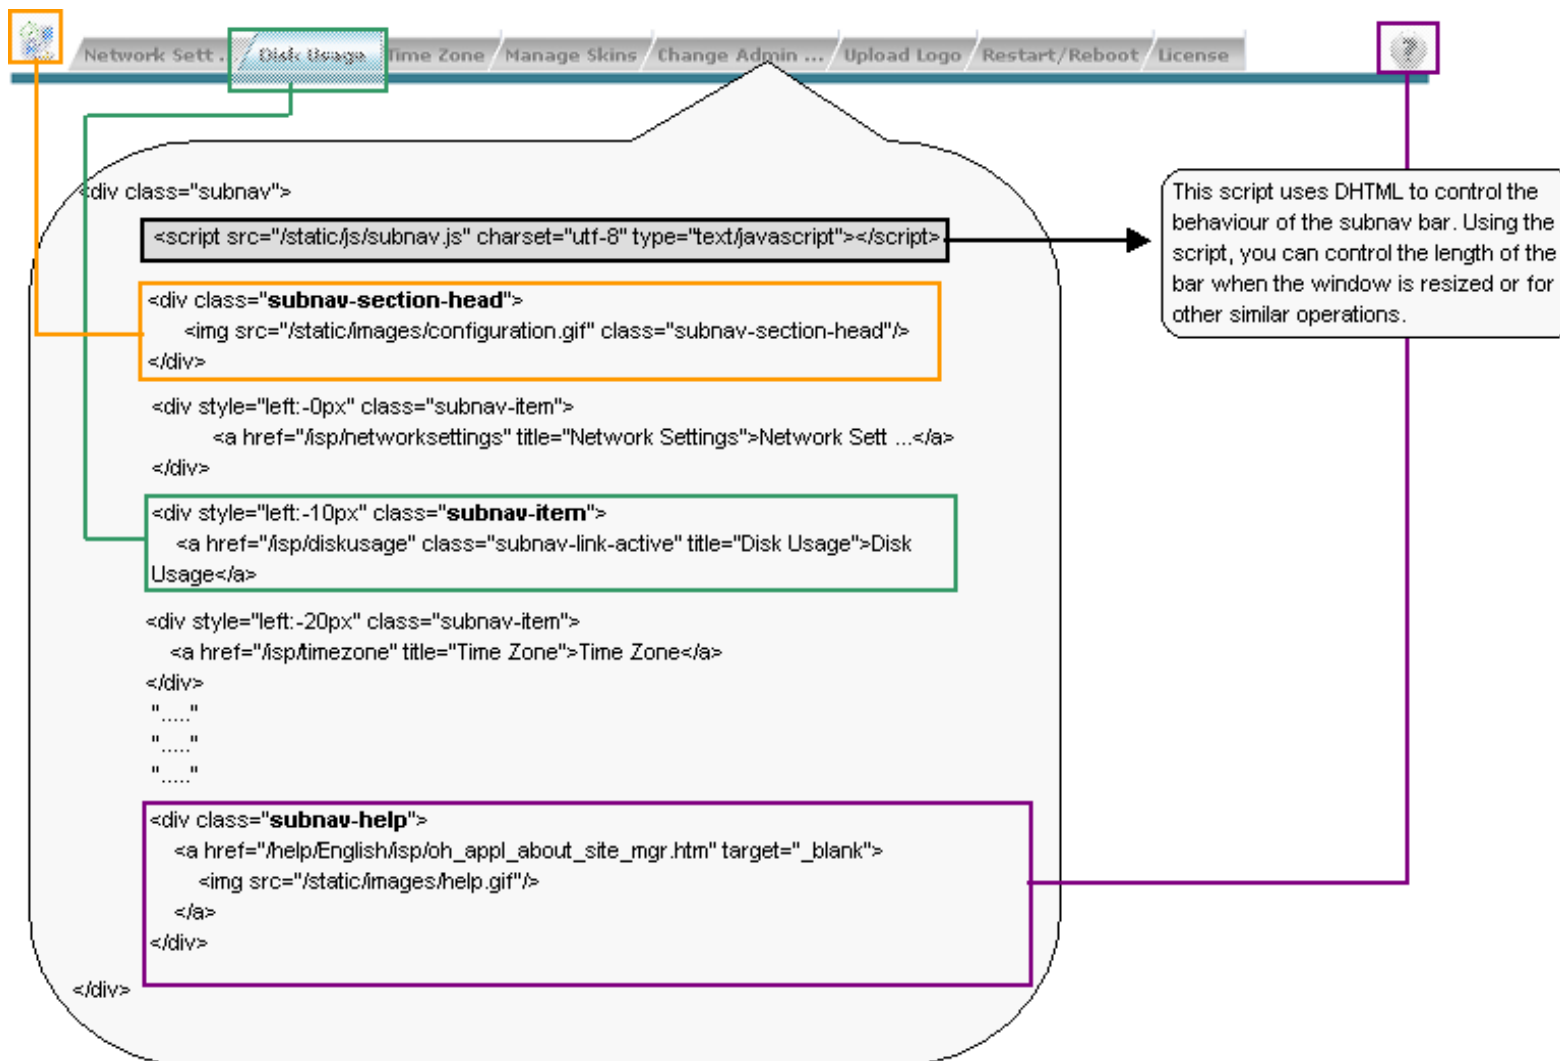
Network Sett ... Disk Usage Time Zone Manage Skins Change Admin ... Upload Logo Restart/Reboot License

?

<div class="subnav">

<script src="/static/js/subnav.js" charset="utf-8" type="text/javascript"></script>

<div class="**subnav-section-head**">
<img src="/static/images/configuration.gif" class="subnav-section-head"/>
</div>

<div style="left:-0px" class="subnav-item">
<a href="/isp/networksettings" title="Network Settings">Network Sett ...</a>
</div>

<div style="left:-10px" class="**subnav-item**">
<a href="/isp/diskusage" class="subnav-link-active" title="Disk Usage">Disk Usage</a>

<div style="left:-20px" class="subnav-item">
<a href="/isp/timezone" title="Time Zone">Time Zone</a>
</div>
"....."
"....."
"....."

<div class="**subnav-help**">
<a href="/help/English/isp/oh_appl_about_site_mgr.htm" target="_blank">
<img src="/static/images/help.gif"/>
</a>
</div>

</div>

This script uses DHTML to control the behaviour of the subnav bar. Using the script, you can control the length of the bar when the window is resized or for other similar operations.